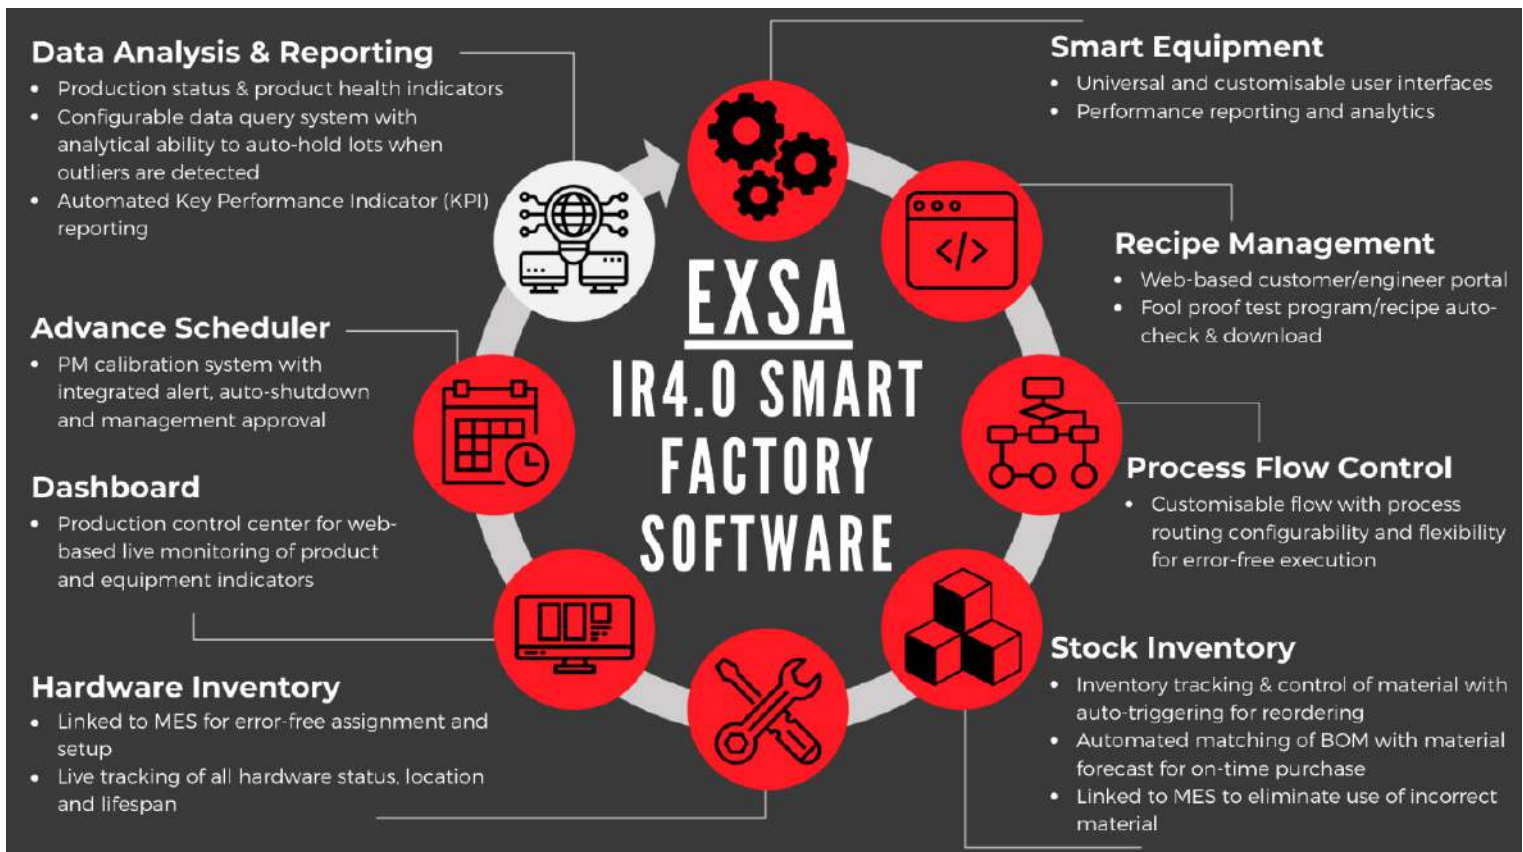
Data Analysis & Reporting
- Production status & product health indicators
- Configurable data query system with analytical ability to auto-hold lots when outliers are detected
- Automated Key Performance Indicator (KPI) reporting

Advance Scheduler
- PM calibration system with integrated alert, auto-shutdown and management approval

Dashboard
- Production control center for web-based live monitoring of product and equipment indicators

Hardware Inventory
- Linked to MES for error-free assignment and setup
- Live tracking of all hardware status, location and lifespan

EXSA
IR4.0 SMART FACTORY SOFTWARE

Smart Equipment
- Universal and customisable user interfaces
- Performance reporting and analytics

Recipe Management
- Web-based customer/engineer portal
- Fool proof test program/recipe auto-check & download

Process Flow Control
- Customisable flow with process routing configurability and flexibility for error-free execution

Stock Inventory
- Inventory tracking & control of material with auto-triggering for reordering
- Automated matching of BOM with material forecast for on-time purchase
- Linked to MES to eliminate use of incorrect material